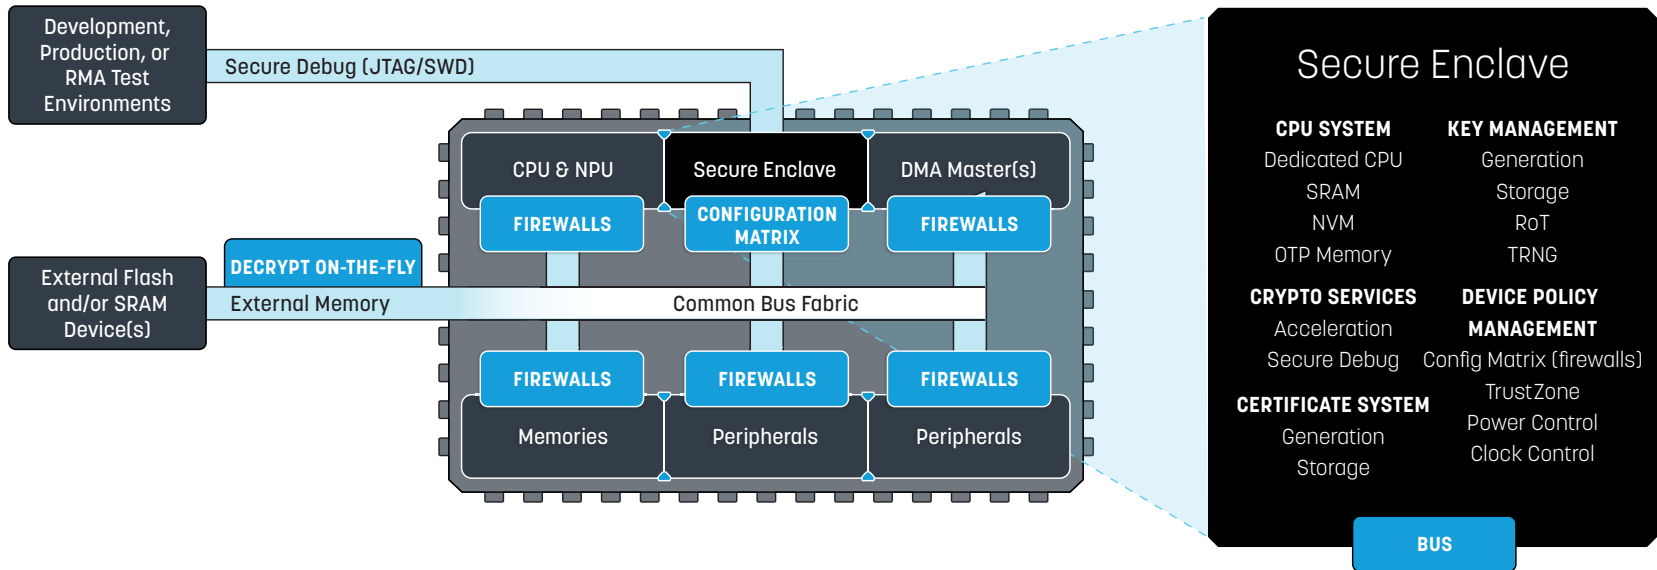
Development, Production, or RMA Test Environments

Secure Debug (JTAG/SWD)

CPU & NPU

Secure Enclave

DMA Master(s)

FIREWALLS

CONFIGURATION MATRIX

FIREWALLS

DECRYPT ON-THE-FLY

External Flash and/or SRAM Device(s)

External Memory

Common Bus Fabric

FIREWALLS

FIREWALLS

FIREWALLS

Memories

Peripherals

Peripherals

Secure Enclave

CPU SYSTEM
Dedicated CPU
SRAM
NVM
OTP Memory

KEY MANAGEMENT
Generation
Storage
RoT
TRNG

CRYPTO SERVICES
Acceleration
Secure Debug

DEVICE POLICY MANAGEMENT
Config Matrix (firewalls)
TrustZone
Power Control
Clock Control

CERTIFICATE SYSTEM
Generation
Storage

BUS